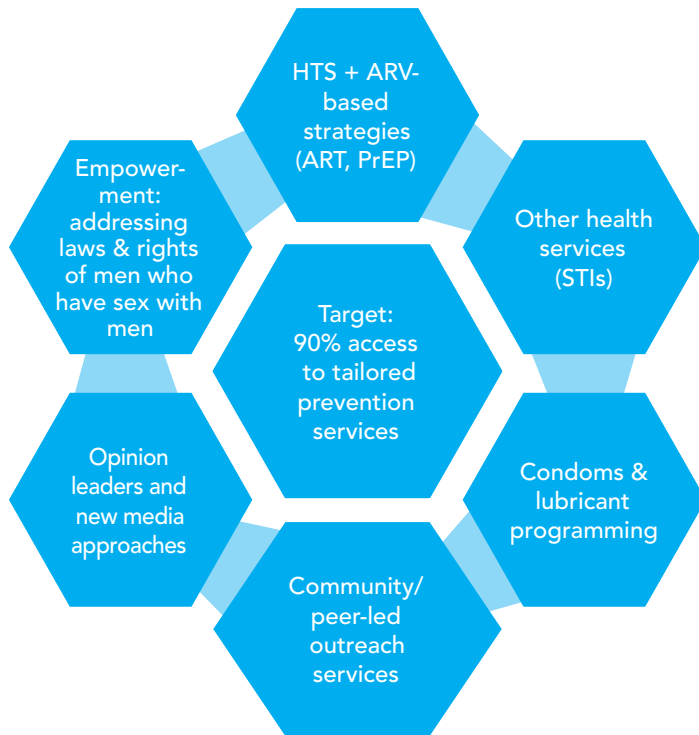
HTS + ARV-based strategies (ART, PrEP)

Other health services (STIs)

Condoms & lubricant programming

Community/ peer-led outreach services

Opinion leaders and new media approaches

Empowerment: addressing laws & rights of men who have sex with men

Target: 90% access to tailored prevention services